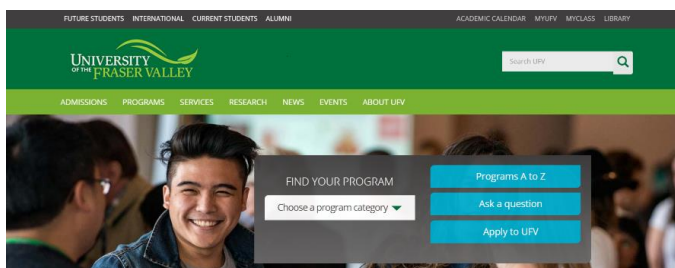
FUTURE STUDENTS INTERNATIONAL CURRENT STUDENTS ALUMNI

ACADEMIC CALENDAR MYUFV MYCLASS LIBRARY

UNIVERSITY OF THE FRASER VALLEY

Search UFV

ADMISSIONS PROGRAMS SERVICES RESEARCH NEWS EVENTS ABOUT UFV

FIND YOUR PROGRAM

Choose a program category

Programs A to Z

Ask a question

Apply to UFV